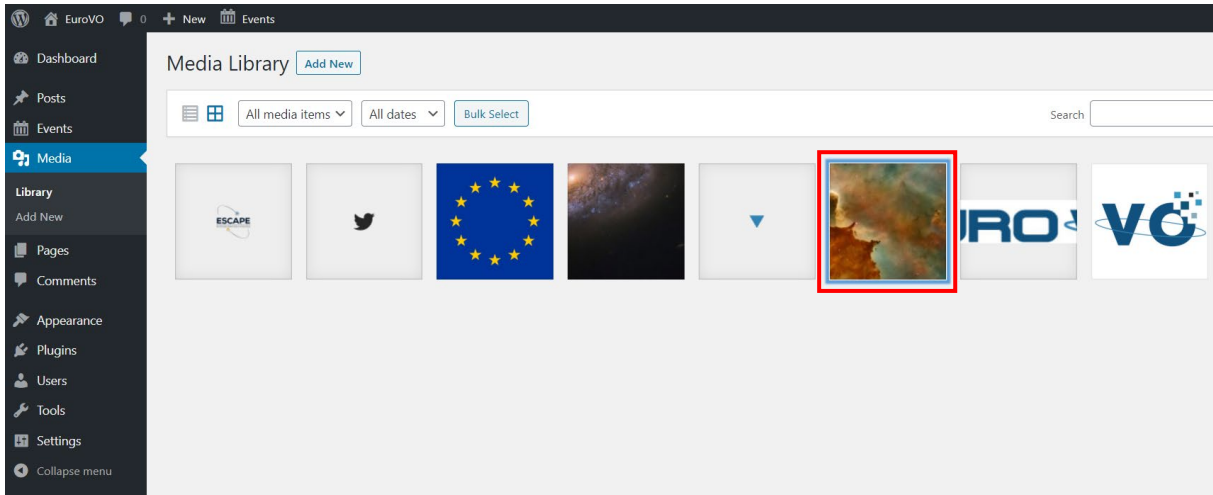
EuroVO 0 New Events

Dashboard
Posts
Events
Media
Library
Add New
Pages
Comments
Appearance
Plugins
Users
Tools
Settings
Collapse menu

Media Library Add New

All media items All dates Bulk Select Search

ESCAPE

URO VO